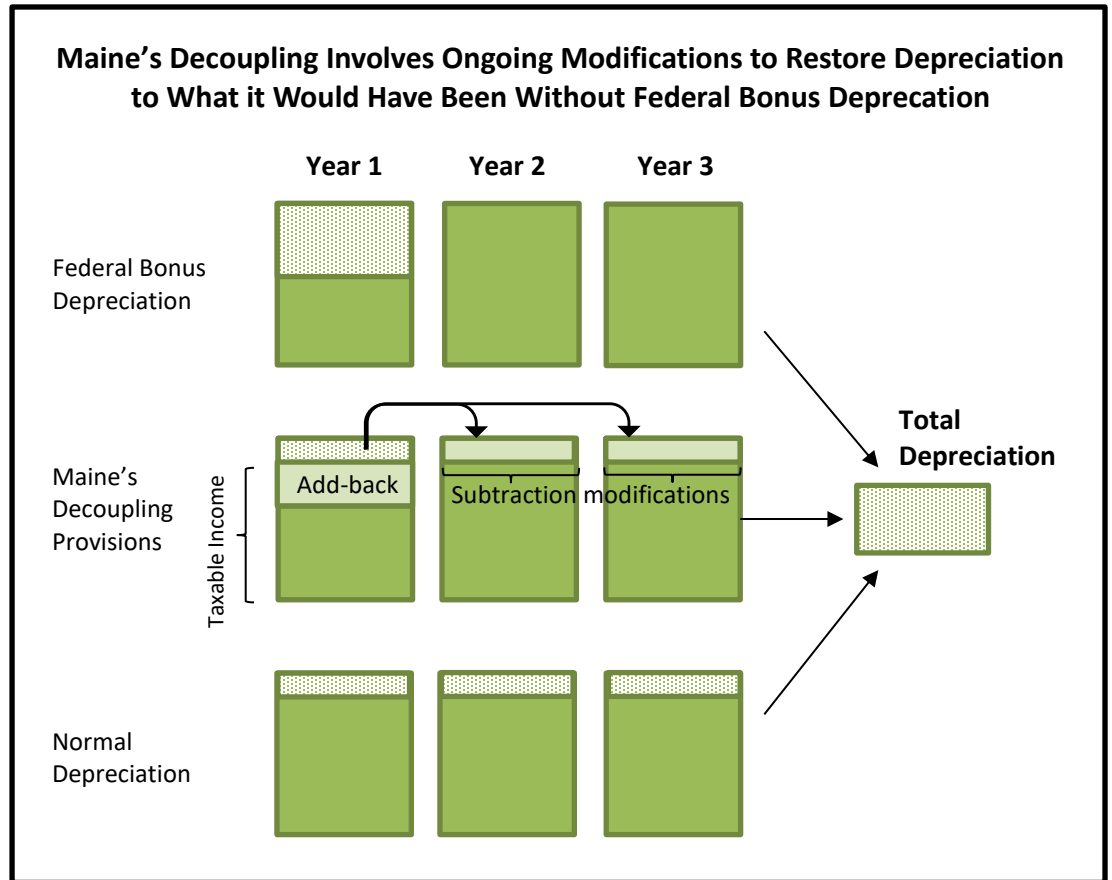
Maine’s Decoupling Involves Ongoing Modifications to Restore Depreciation to What it Would Have Been Without Federal Bonus Deprecation

Year 1
Year 2
Year 3

Federal Bonus Depreciation

Maine’s Decoupling Provisions

Taxable Income

Add-back

Subtraction modifications

Total Depreciation

Normal Depreciation